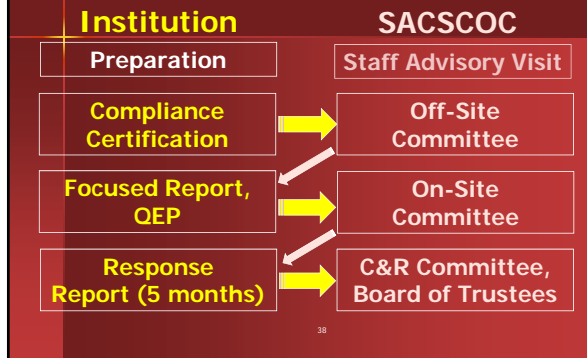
Institution

SACSCOC

Preparation

Staff Advisory Visit

Compliance Certification

Off-Site Committee

Focused Report, QEP

On-Site Committee

Response Report (5 months)

C&R Committee, Board of Trustees

38